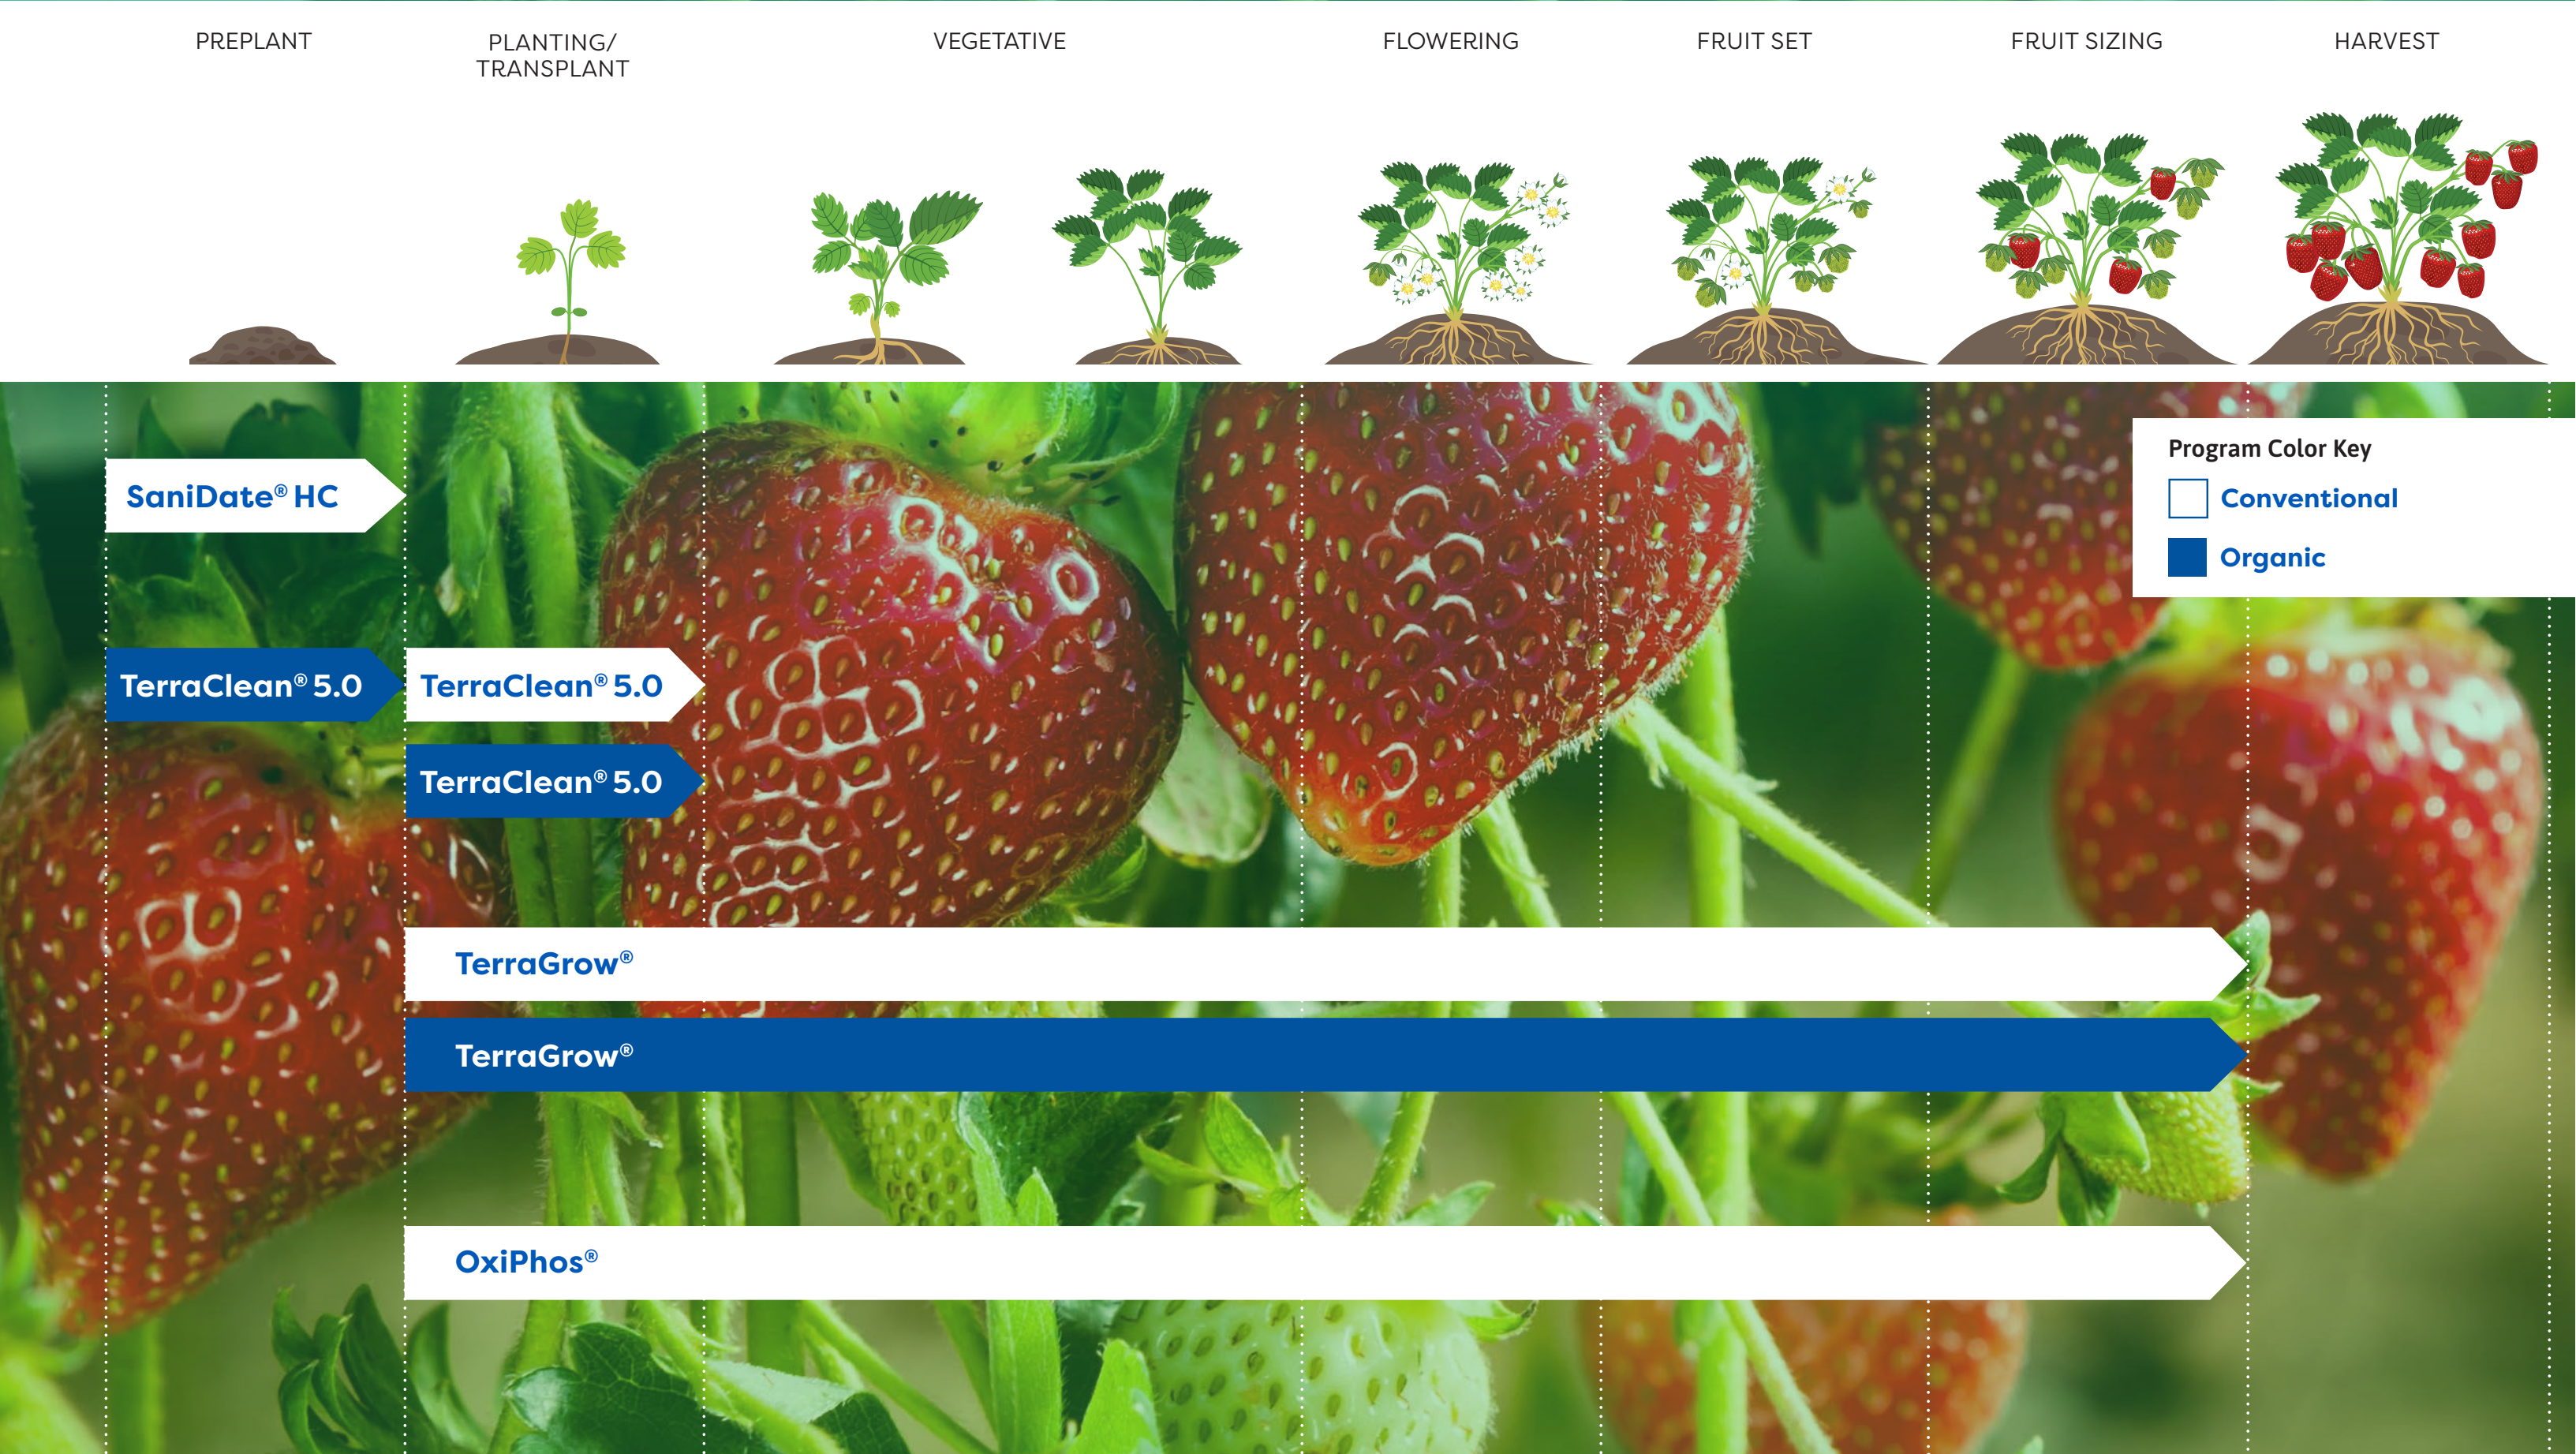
PREPLANT

PLANTING/ TRANSPLANT

VEGETATIVE

FLOWERING

FRUIT SET

FRUIT SIZING

HARVEST

Program Color Key

Conventional

Organic

SaniDate® HC

TerraClean® 5.0

TerraClean® 5.0

TerraClean® 5.0

TerraGrow®

TerraGrow®

OxiPhos®